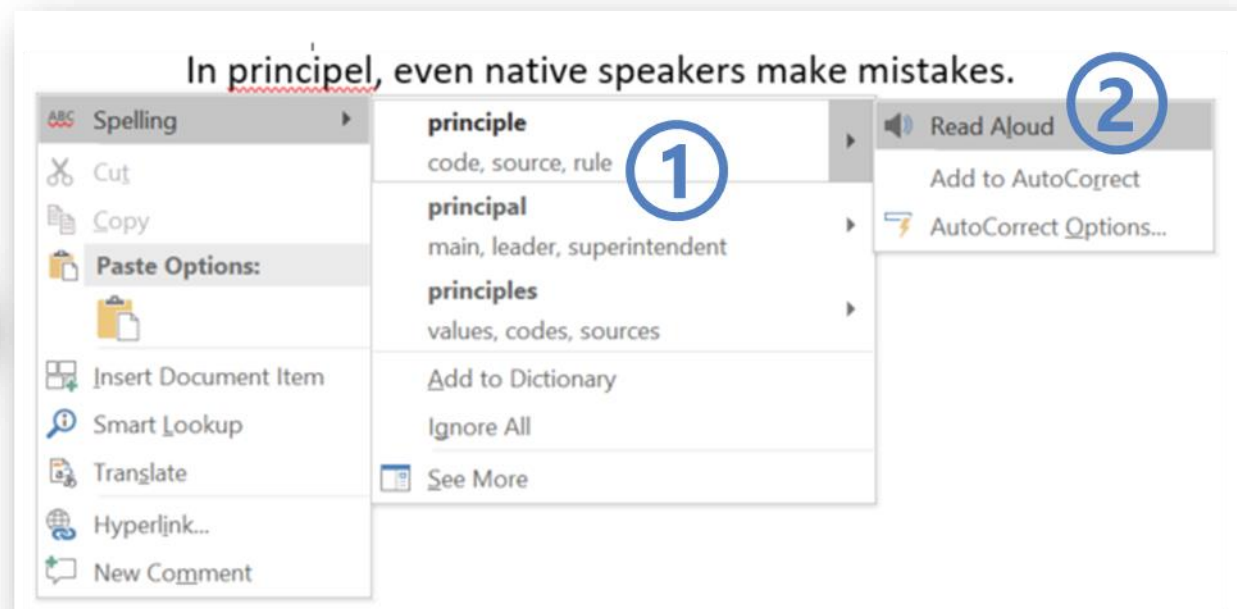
In principel, even native speakers make mistakes.

ABC Spelling

Cut

Copy

Paste Options:

Insert Document Item

Smart Lookup

Translate

Hyperlink...

New Comment

principle
code, source, rule

1

principal
main, leader, superintendent

principles
values, codes, sources

Add to Dictionary

Ignore All

See More

Read Aloud

2

Add to AutoCorrect

AutoCorrect Options...